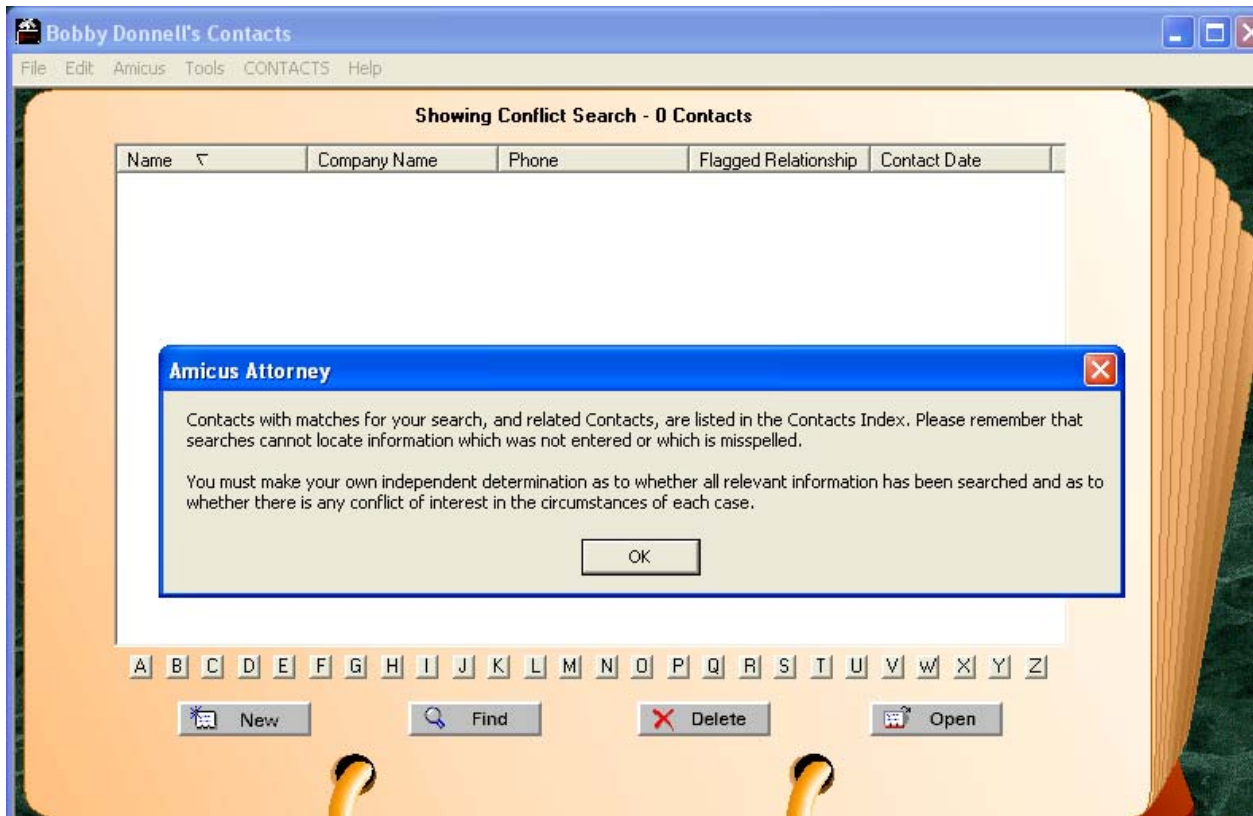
Bobby Donnell's Contacts

File Edit Amicus Tools CONTACTS Help

Showing Conflict Search - 0 Contacts

| Name | Company Name | Phone | Flagged Relationship | Contact Date |
|---|---|---|---|---|

Amicus Attorney

Contacts with matches for your search, and related Contacts, are listed in the Contacts Index. Please remember that searches cannot locate information which was not entered or which is misspelled.

You must make your own independent determination as to whether all relevant information has been searched and as to whether there is any conflict of interest in the circumstances of each case.

OK

A B C D E F G H I J K L M N O P Q R S T U V W X Y Z

New Find Delete Open